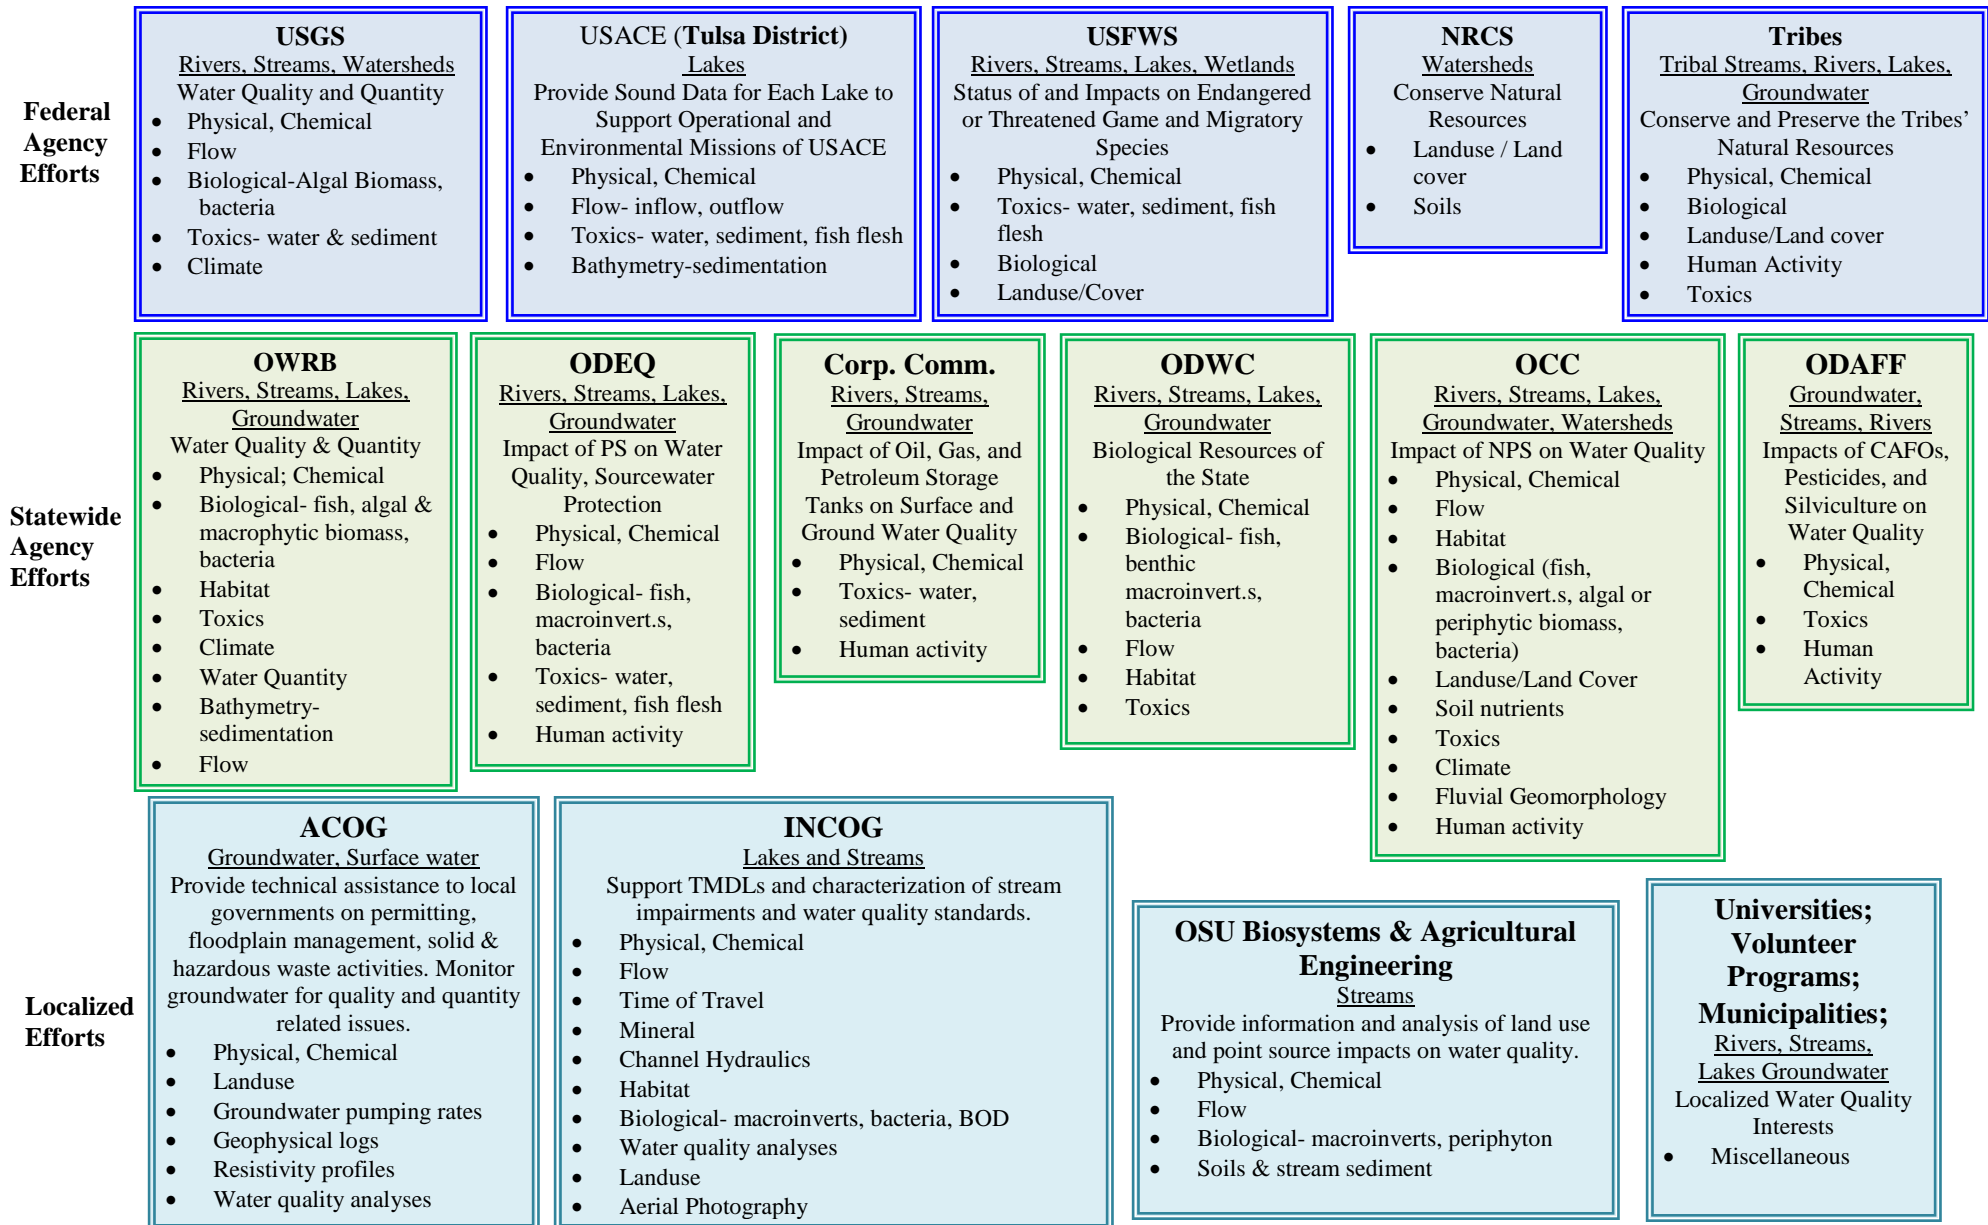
Federal Agency Efforts

USGS
Rivers, Streams, Watersheds
Water Quality and Quantity
- Physical, Chemical
- Flow
- Biological-Algal Biomass, bacteria
- Toxics- water & sediment
- Climate

USACE (Tulsa District)
Lakes
Provide Sound Data for Each Lake to Support Operational and Environmental Missions of USACE
- Physical, Chemical
- Flow- inflow, outflow
- Toxics- water, sediment, fish flesh
- Bathymetry-sedimentation

USFWS
Rivers, Streams, Lakes, Wetlands
Status of and Impacts on Endangered or Threatened Game and Migratory Species
- Physical, Chemical
- Toxics- water, sediment, fish flesh
- Biological
- Landuse/Cover

NRCS
Watersheds
Conserve Natural Resources
- Landuse / Land cover
- Soils

Tribes
Tribal Streams, Rivers, Lakes, Groundwater
Conserve and Preserve the Tribes' Natural Resources
- Physical, Chemical
- Biological
- Landuse/Land cover
- Human Activity
- Toxics

Statewide Agency Efforts

OWRB
Rivers, Streams, Lakes, Groundwater
Water Quality & Quantity
- Physical; Chemical
- Biological- fish, algal & macrophytic biomass, bacteria
- Habitat
- Toxics
- Climate
- Water Quantity
- Bathymetry-sedimentation
- Flow

ODEQ
Rivers, Streams, Lakes, Groundwater
Impact of PS on Water Quality, Sourcewater Protection
- Physical, Chemical
- Flow
- Biological- fish, macroinvert.s, bacteria
- Toxics- water, sediment, fish flesh
- Human activity

Corp. Comm.
Rivers, Streams, Groundwater
Impact of Oil, Gas, and Petroleum Storage Tanks on Surface and Ground Water Quality
- Physical, Chemical
- Toxics- water, sediment
- Human activity

ODWC
Rivers, Streams, Lakes, Groundwater
Biological Resources of the State
- Physical, Chemical
- Biological- fish, benthic macroinvert.s, bacteria
- Flow
- Habitat
- Toxics

OCC
Rivers, Streams, Lakes, Groundwater, Watersheds
Impact of NPS on Water Quality
- Physical, Chemical
- Flow
- Habitat
- Biological (fish, macroinvert.s, algal or periphytic biomass, bacteria)
- Landuse/Land Cover
- Soil nutrients
- Toxics
- Climate
- Fluvial Geomorphology
- Human activity

ODAFF
Groundwater, Streams, Rivers
Impacts of CAFOs, Pesticides, and Silviculture on Water Quality
- Physical, Chemical
- Toxics
- Human Activity

Localized Efforts

ACOG
Groundwater, Surface water
Provide technical assistance to local governments on permitting, floodplain management, solid & hazardous waste activities. Monitor groundwater for quality and quantity related issues.
- Physical, Chemical
- Landuse
- Groundwater pumping rates
- Geophysical logs
- Resistivity profiles
- Water quality analyses

INCOG
Lakes and Streams
Support TMDLs and characterization of stream impairments and water quality standards.
- Physical, Chemical
- Flow
- Time of Travel
- Mineral
- Channel Hydraulics
- Habitat
- Biological- macroinverts, bacteria, BOD
- Water quality analyses
- Landuse
- Aerial Photography

OSU Biosystems & Agricultural Engineering
Streams
Provide information and analysis of land use and point source impacts on water quality.
- Physical, Chemical
- Flow
- Biological- macroinverts, periphyton
- Soils & stream sediment

Universities; Volunteer Programs; Municipalities;
Rivers, Streams, Lakes Groundwater
Localized Water Quality Interests
- Miscellaneous